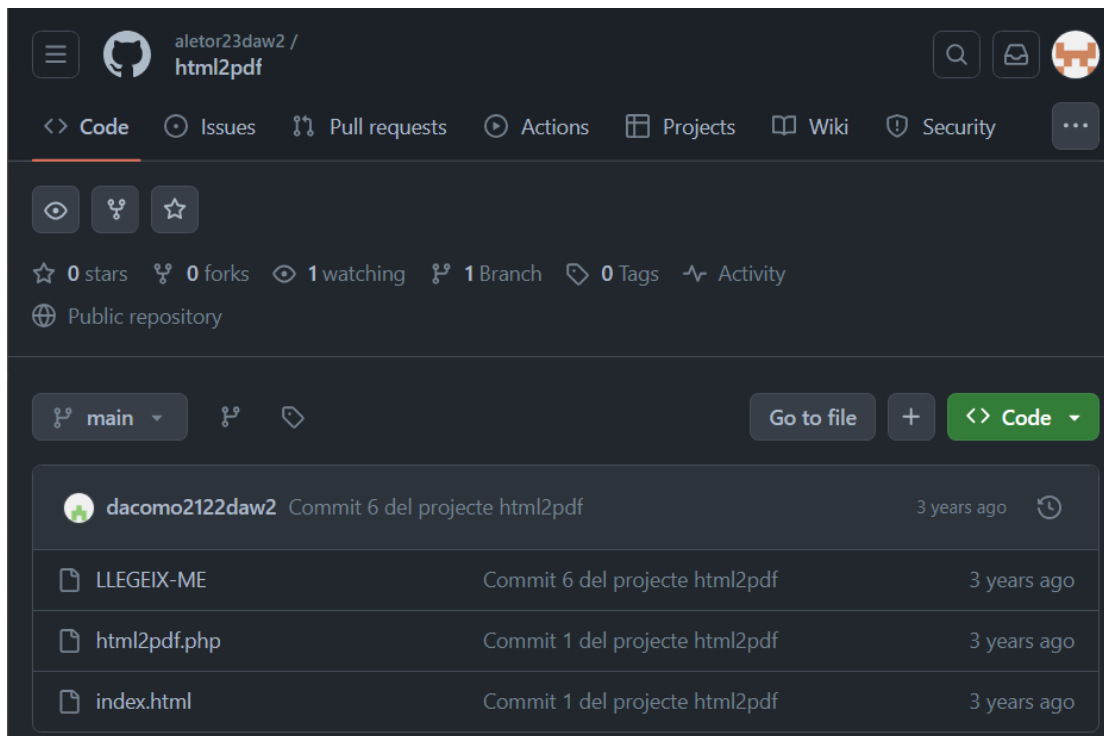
aletor23daw2 /
html2pdf

Code Issues Pull requests Actions Projects Wiki Security

0 stars 0 forks 1 watching 1 Branch 0 Tags Activity

Public repository

main

Go to file + Code

dacomo2122daw2 Commit 6 del projecte html2pdf 3 years ago

| | | |
|---|---|---|
| LLEGEIX-ME | Commit 6 del projecte html2pdf | 3 years ago |
| html2pdf.php | Commit 1 del projecte html2pdf | 3 years ago |
| index.html | Commit 1 del projecte html2pdf | 3 years ago |